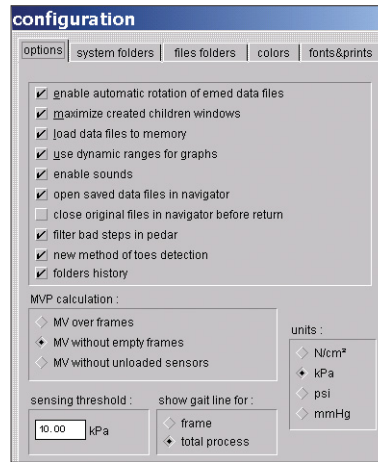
configuration

options | system folders | files folders | colors | fonts&prints

enable automatic rotation of emed data files
maximize created children windows
load data files to memory
use dynamic ranges for graphs
enable sounds
open saved data files in navigator
close original files in navigator before return
filter bad steps in pedar
new method of toes detection
folders history

MVP calculation :
MV over frames
MV without empty frames
MV without unloaded sensors

units :
N/cm²
kPa
psi
mmHg

sensing threshold :
10.00 kPa

show gait line for :
frame
total process